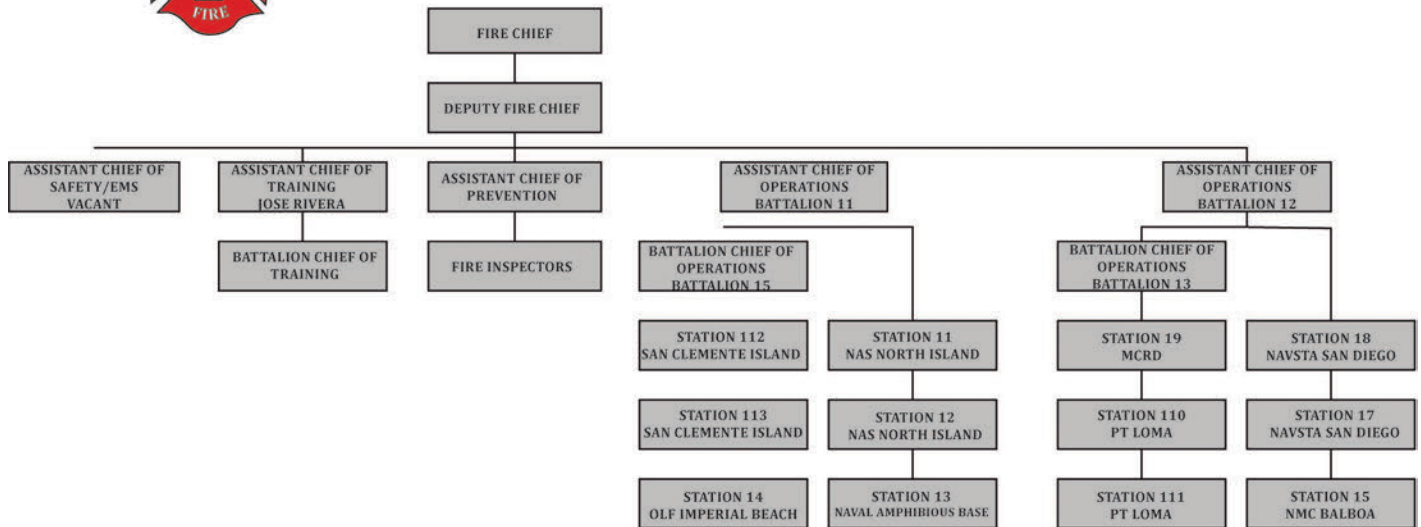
FIRE

FIRE CHIEF

DEPUTY FIRE CHIEF

ASSISTANT CHIEF OF SAFETY/EMS VACANT

ASSISTANT CHIEF OF TRAINING JOSE RIVERA

BATTALION CHIEF OF TRAINING

ASSISTANT CHIEF OF PREVENTION

FIRE INSPECTORS

ASSISTANT CHIEF OF OPERATIONS BATTALION 11

BATTALION CHIEF OF OPERATIONS BATTALION 15

STATION 112 SAN CLEMENTE ISLAND

STATION 113 SAN CLEMENTE ISLAND

STATION 14 OLF IMPERIAL BEACH

STATION 11 NAS NORTH ISLAND

STATION 12 NAS NORTH ISLAND

STATION 13 NAVAL AMPHIBIOUS BASE

ASSISTANT CHIEF OF OPERATIONS BATTALION 12

BATTALION CHIEF OF OPERATIONS BATTALION 13

STATION 19 MCRD

STATION 110 PT LOMA

STATION 111 PT LOMA

STATION 18 NAVSTA SAN DIEGO

STATION 17 NAVSTA SAN DIEGO

STATION 15 NMC BALBOA